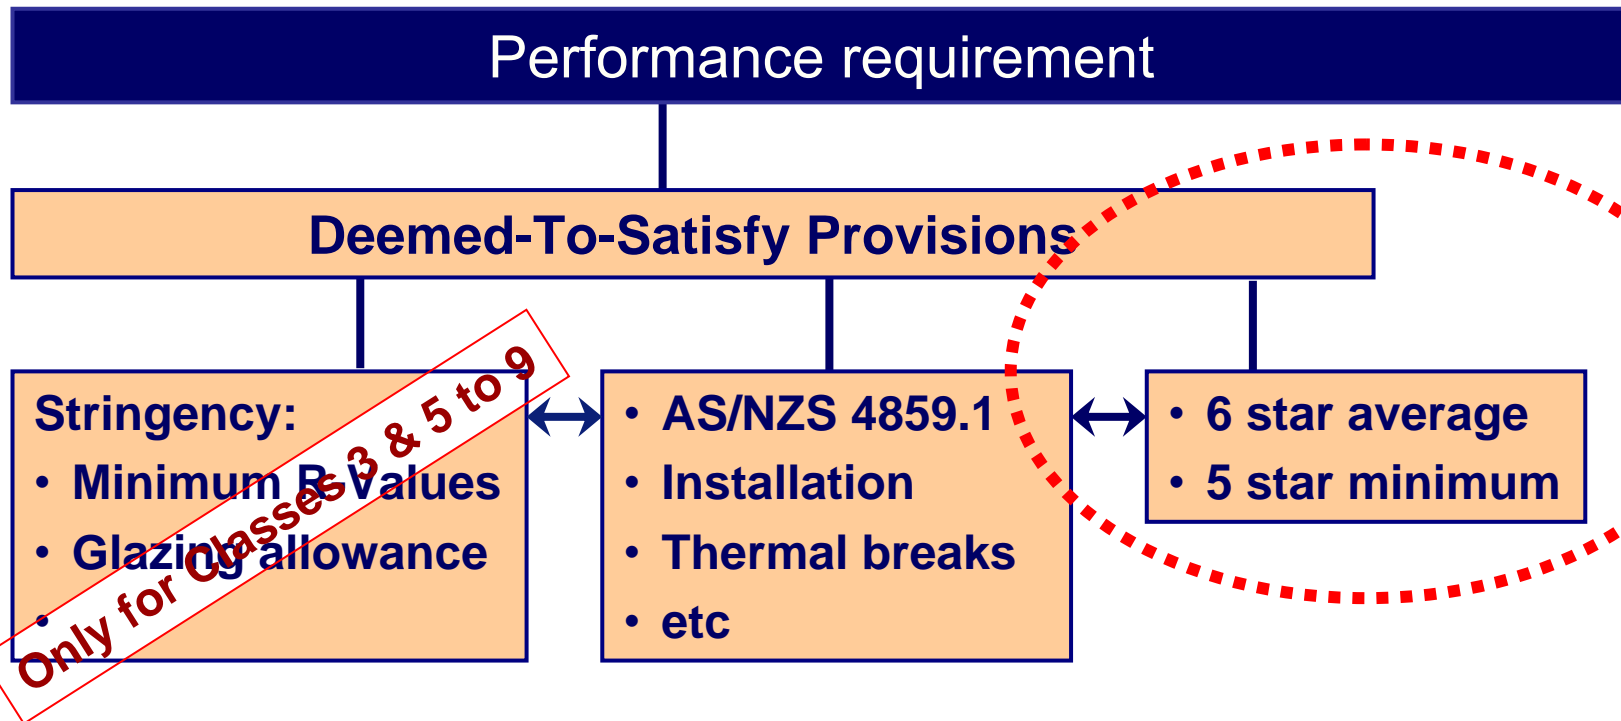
Performance requirement

Deemed-To-Satisfy Provisions

Stringency:
• Minimum R-Values
• Glazing allowance
•

Only for Classes 3 & 5 to 9

• AS/NZS 4859.1
• Installation
• Thermal breaks
• etc

• 6 star average
• 5 star minimum